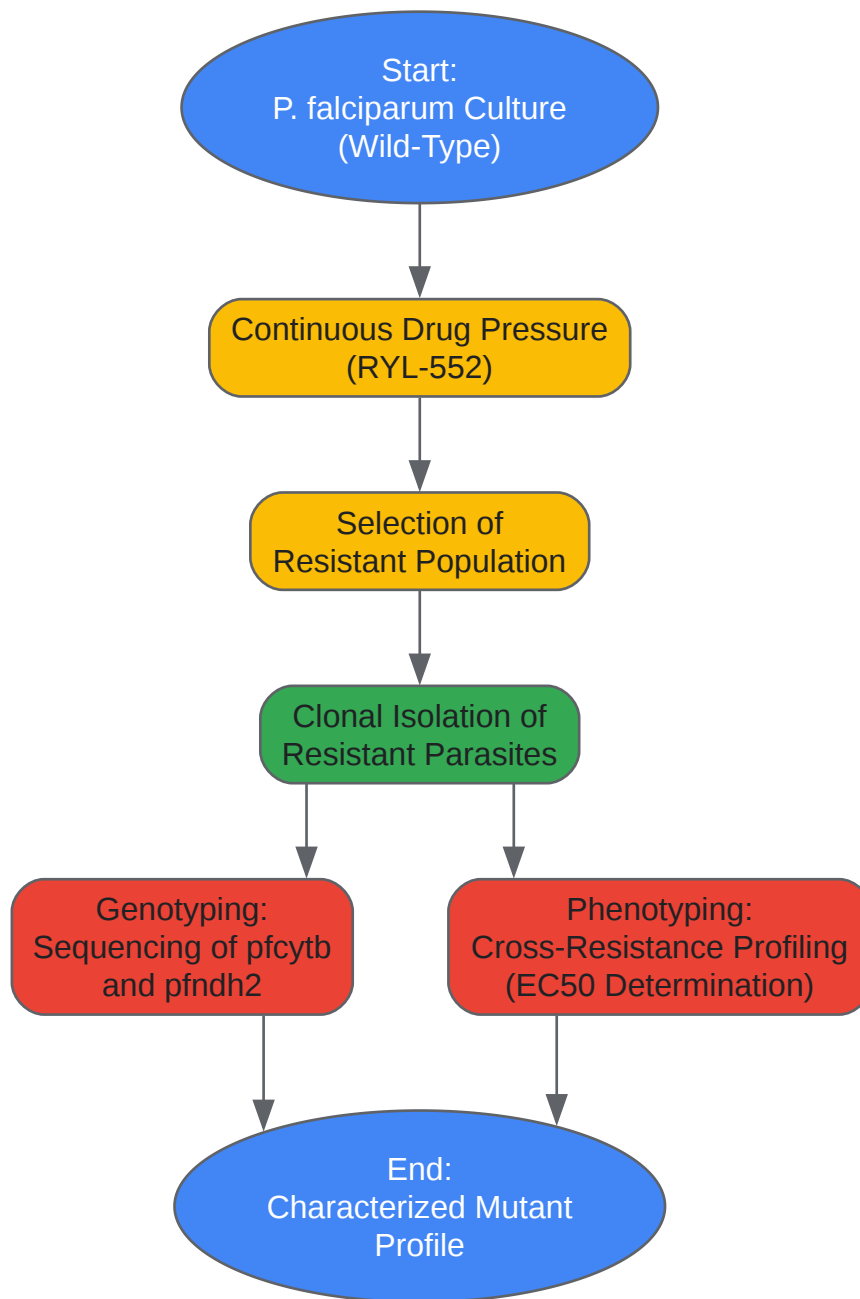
Start:
P. falciparum Culture
(Wild-Type)

Continuous Drug Pressure
(RYL-552)

Selection of
Resistant Population

Clonal Isolation of
Resistant Parasites

Genotyping:
Sequencing of pfcytb
and pfndh2

Phenotyping:
Cross-Resistance Profiling
(EC50 Determination)

End:
Characterized Mutant
Profile